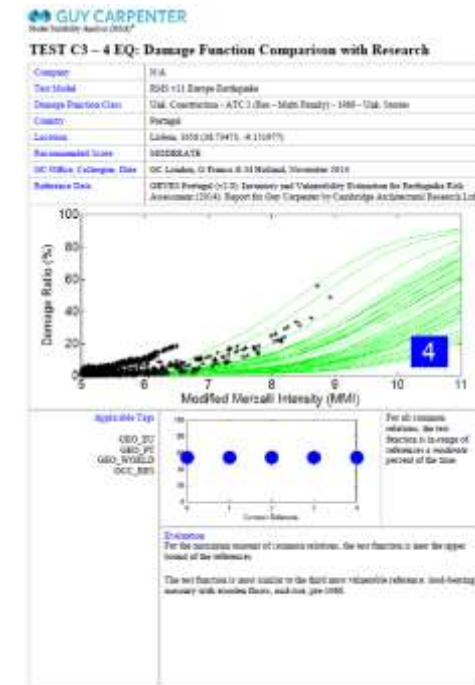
GUY CARPENTER

TEST C3 – 4 EQ: Damage Function Comparison with Research

| Company | N/A |
|---|---|
| Test Model | RMS v11 Europe Earthquake |
| Damage Function Class | Unk. Construction - ATC 3 (Res - Multi Family) - 1980 - Unk. Stories |
| Country | Portugal |
| Location | Lisbon, 1050 (38.73475, -9.131977) |
| Recommended Score | MODERATE |
| GC Office, Colleague, Date | GC London, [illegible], November 2014 |
| Reference Data | GEVES Portugal (v1.0): Inventory and Vulnerability Evaluation for Earthquake Risk Assessment (2014). Report for Guy Carpenter by Cambridge Architectural Research Ltd. |

100
80
60
40
20
0
Damage Ratio (%)
5 6 7 8 9 10 11
Modified Mercalli Intensity (MMI)
4

Applicable Tags
GEO_EU
GEO_PT
GEO_WORLD
OCC_RES

For all common relations, the test function is in range of references a moderate percent of the time.

Common Reference

Evaluation
For the maximum number of common relations, the test function is near the upper bound of the references.

The test function is more similar to the third more vulnerable reference: load-bearing masonry with wooden floors, mid-rise, pre-1960.